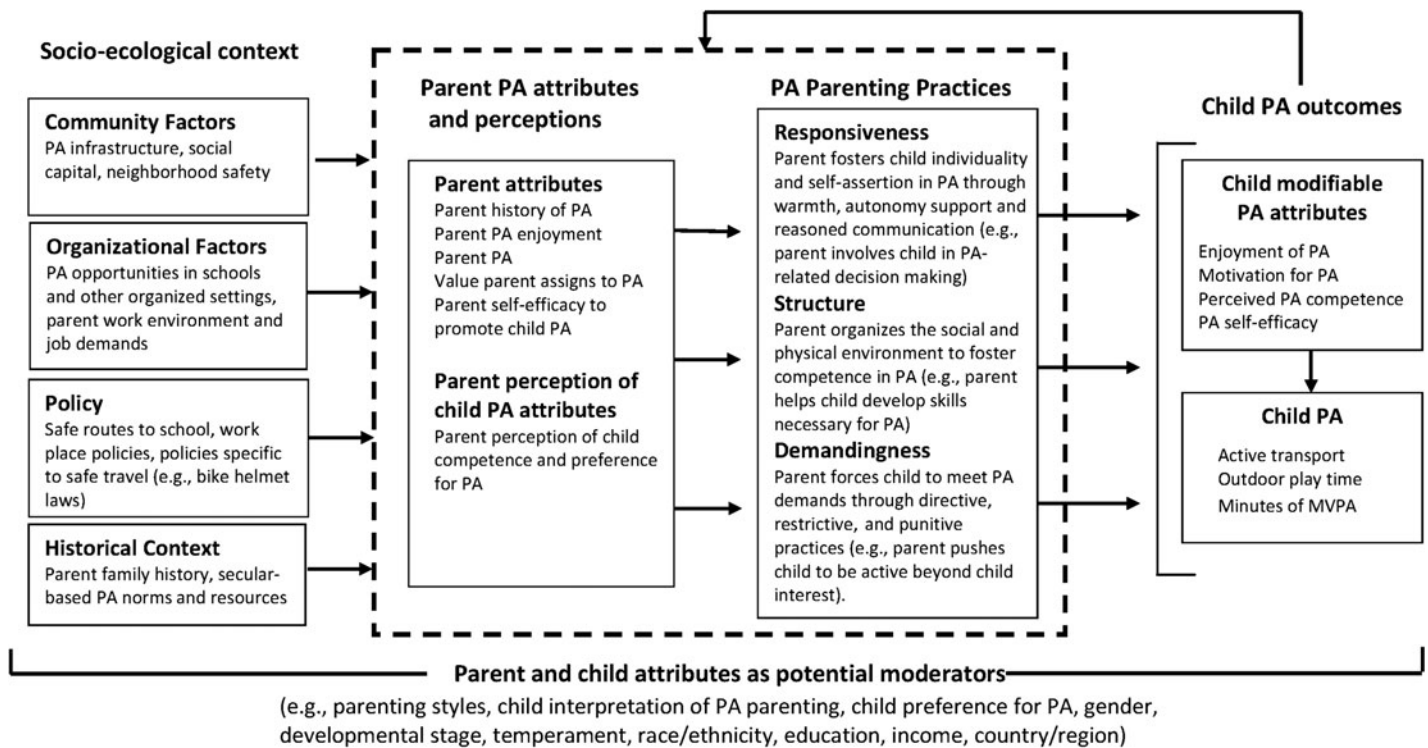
Socio-ecological context

Community Factors
PA infrastructure, social capital, neighborhood safety

Organizational Factors
PA opportunities in schools and other organized settings, parent work environment and job demands

Policy
Safe routes to school, work place policies, policies specific to safe travel (e.g., bike helmet laws)

Historical Context
Parent family history, secular-based PA norms and resources

Parent PA attributes and perceptions

Parent attributes
Parent history of PA
Parent PA enjoyment
Parent PA
Value parent assigns to PA
Parent self-efficacy to promote child PA

Parent perception of child PA attributes
Parent perception of child competence and preference for PA

PA Parenting Practices

Responsiveness
Parent fosters child individuality and self-assertion in PA through warmth, autonomy support and reasoned communication (e.g., parent involves child in PA-related decision making)

Structure
Parent organizes the social and physical environment to foster competence in PA (e.g., parent helps child develop skills necessary for PA)

Demandingness
Parent forces child to meet PA demands through directive, restrictive, and punitive practices (e.g., parent pushes child to be active beyond child interest).

Child PA outcomes

Child modifiable PA attributes
Enjoyment of PA
Motivation for PA
Perceived PA competence
PA self-efficacy

Child PA
Active transport
Outdoor play time
Minutes of MVPA

Parent and child attributes as potential moderators
(e.g., parenting styles, child interpretation of PA parenting, child preference for PA, gender, developmental stage, temperament, race/ethnicity, education, income, country/region)